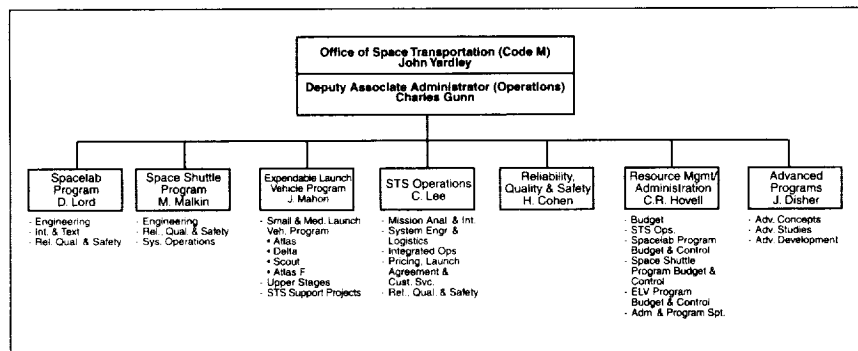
Office of Space Transportation (Code M)
John Yardley

Deputy Associate Administrator (Operations)
Charles Gunn

Spacelab Program
D. Lord

- Engineering
- Int. & Text
- Rel. Qual. & Safety

Space Shuttle Program
M. Malkin

- Engineering
- Rel., Qual. & Safety
- Sys. Operations

Expendable Launch Vehicle Program
J. Mahon

- Small & Med. Launch Veh. Program
• Atlas
• Delta
• Scout
• Atlas F
- Upper Stages
- STS Support Projects

STS Operations
C. Lee

- Mission Anal. & Int.
- System Engr. & Logistics
- Integrated Ops
- Pricing, Launch Agreement & Cust. Svc.
- Rel., Qual. & Safety

Reliability, Quality & Safety
H. Cohen

Resource Mgmt/ Administration
C.R. Hovell

- Budget
- STS Ops.
- Spacelab Program Budget & Control
- Space Shuttle Program Budget & Control
- ELV Program Budget & Control
- Adm. & Program Spt.

Advanced Programs
J. Disher

- Adv. Concepts
- Adv. Studies
- Adv. Development